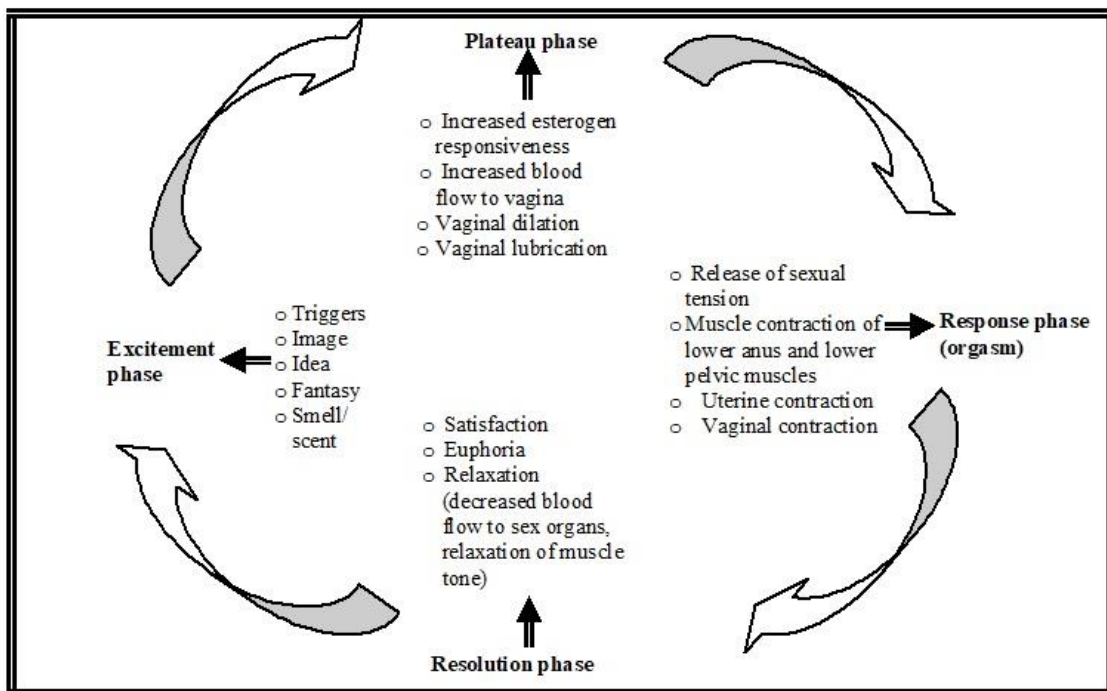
Plateau phase

o Increased esterogen responsiveness
o Increased blood flow to vagina
o Vaginal dilation
o Vaginal lubrication

o Release of sexual tension
o Muscle contraction of lower anus and lower pelvic muscles
o Uterine contraction
o Vaginal contraction

Response phase (orgasm)

Excitement phase

o Triggers
o Image
o Idea
o Fantasy
o Smell/ scent

o Satisfaction
o Euphoria
o Relaxation (decreased blood flow to sex organs, relaxation of muscle tone)

Resolution phase